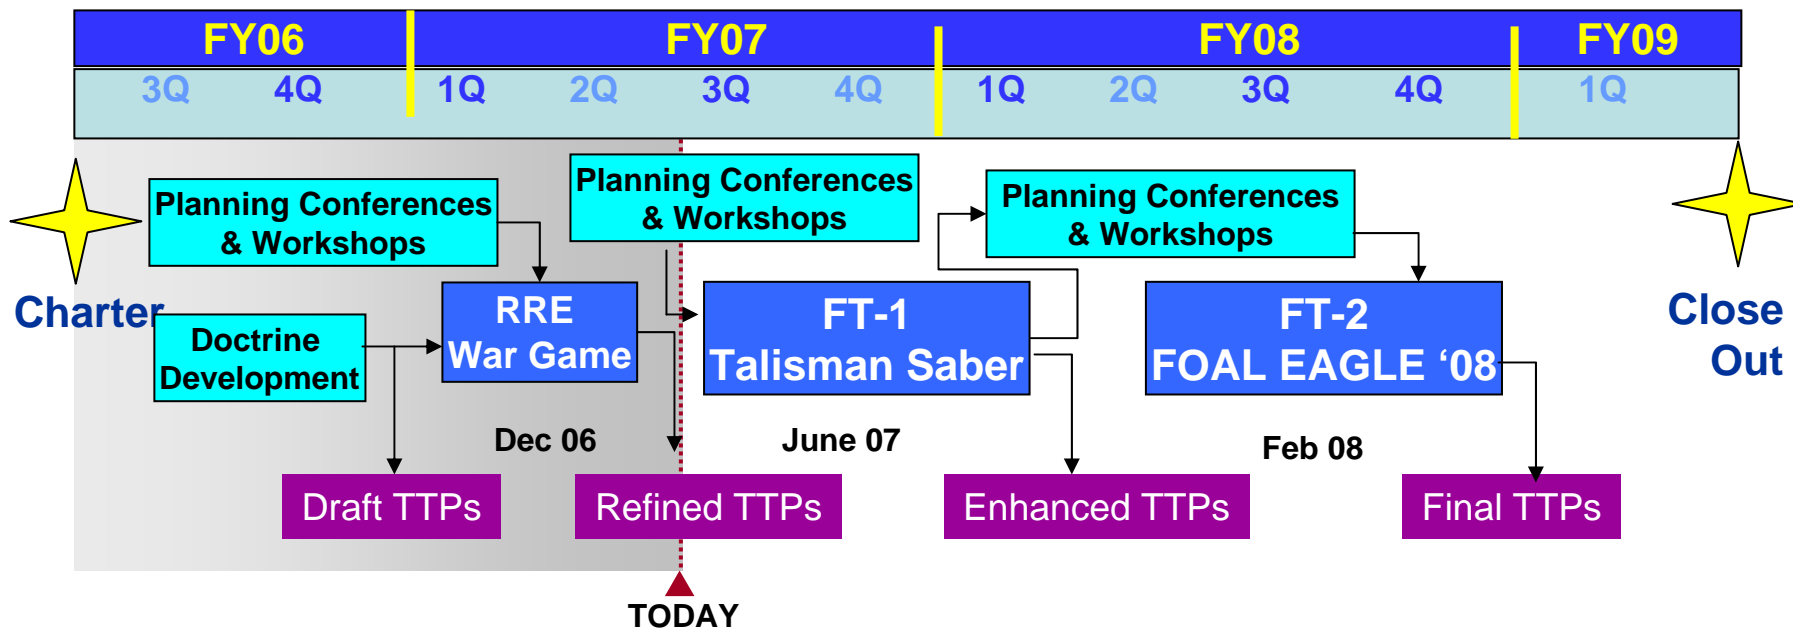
FY06 FY07 FY08 FY09

3Q 4Q 1Q 2Q 3Q 4Q 1Q 2Q 3Q 4Q 1Q

Charter

Planning Conferences & Workshops

Doctrine Development

RRE War Game

Dec 06

Draft TTPs

Planning Conferences & Workshops

Refined TTPs

FT-1 Talisman Saber

June 07

Planning Conferences & Workshops

Enhanced TTPs

FT-2 FOAL EAGLE ‘08

Feb 08

Final TTPs

Close Out

TODAY